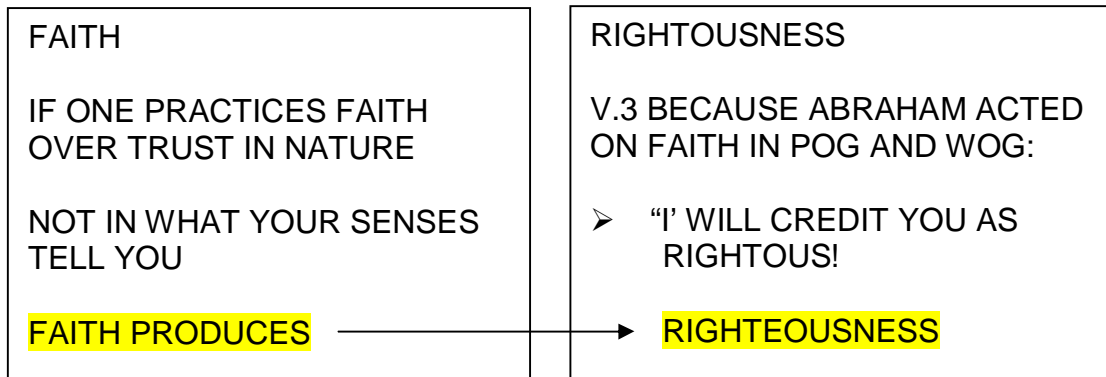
FAITH

IF ONE PRACTICES FAITH OVER TRUST IN NATURE

NOT IN WHAT YOUR SENSES TELL YOU

FAITH PRODUCES

RIGHTOUSNESS

V.3 BECAUSE ABRAHAM ACTED ON FAITH IN POG AND WOG:

➢ "I' WILL CREDIT YOU AS RIGHTOUS!

RIGHTEOUSNESS